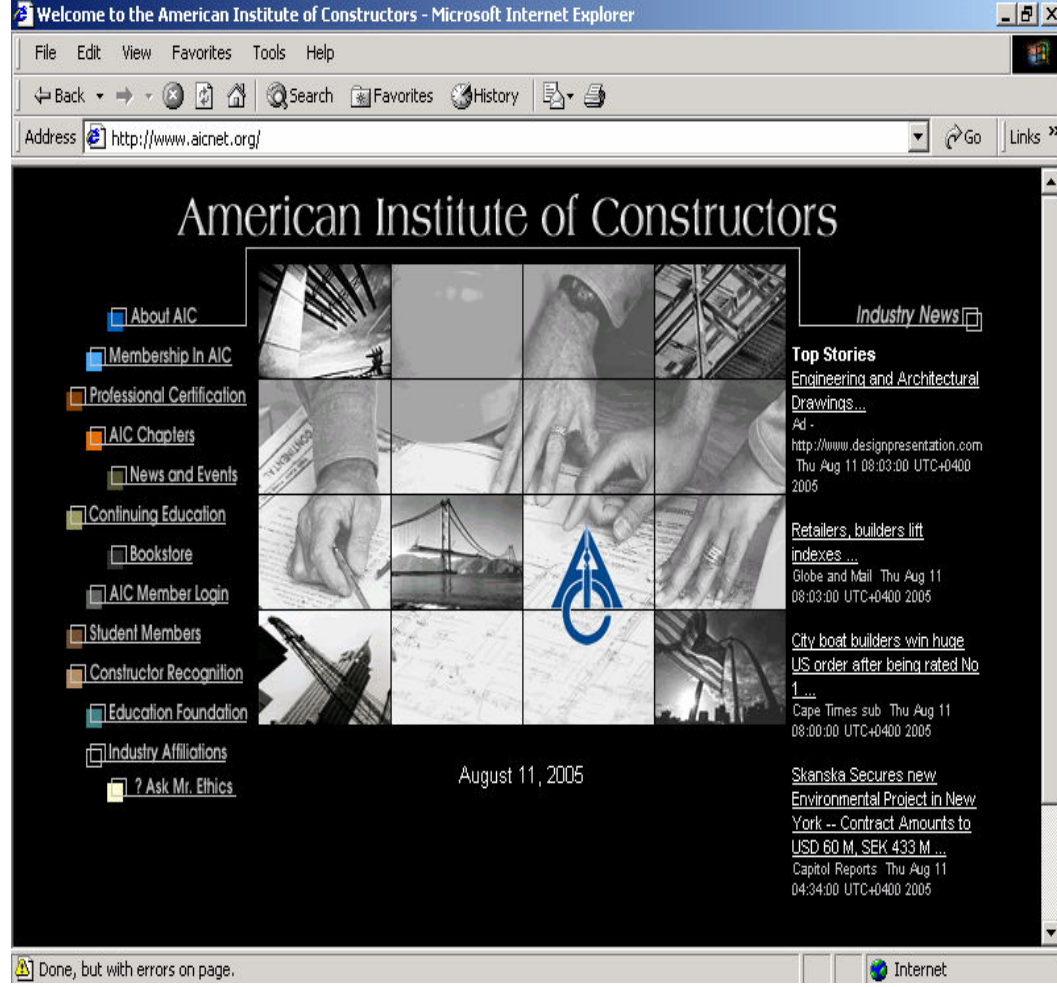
Welcome to the American Institute of Constructors - Microsoft Internet Explorer

File Edit View Favorites Tools Help

Back Search Favorites History

Address http://www.aicnet.org/ Go Links »

American Institute of Constructors

About AIC
Membership In AIC
Professional Certification
AIC Chapters
News and Events
Continuing Education
Bookstore
AIC Member Login
Student Members
Constructor Recognition
Education Foundation
Industry Affiliations
? Ask Mr. Ethics

August 11, 2005

Industry News

Top Stories

Engineering and Architectural Drawings...
Ad - http://www.designpresentation.com Thu Aug 11 08:03:00 UTC+0400 2005

Retailers, builders lift indexes ...
Globe and Mail Thu Aug 11 08:03:00 UTC+0400 2005

City boat builders win huge US order after being rated No 1 ...
Cape Times sub Thu Aug 11 08:00:00 UTC+0400 2005

Skanska Secures new Environmental Project in New York -- Contract Amounts to USD 60 M, SEK 433 M ...
Capitol Reports Thu Aug 11 04:34:00 UTC+0400 2005

Done, but with errors on page.

Internet